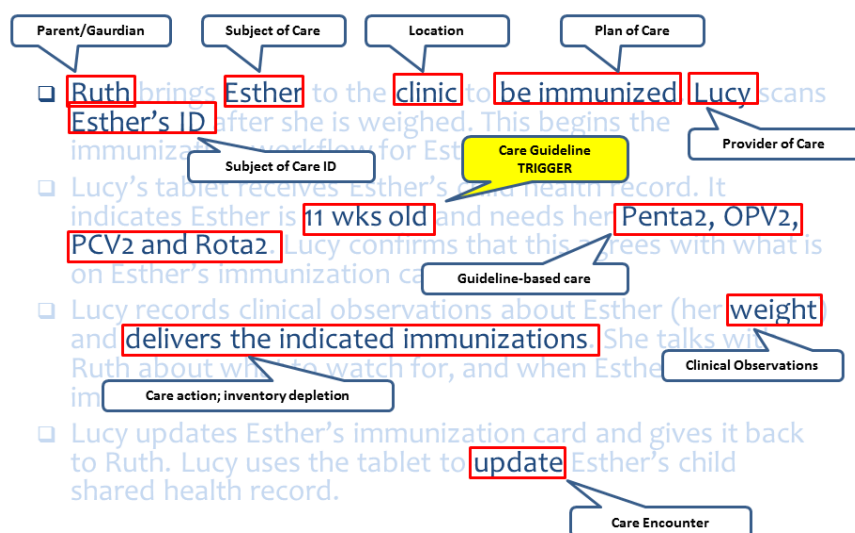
Parent/Gaurdian

Subject of Care

Location

Plan of Care

Ruth brings Esther to the clinic to be immunized. Lucy scans Esther's ID after she is weighed. This begins the immunization workflow for Esther.

Subject of Care ID

Care Guideline TRIGGER

Provider of Care

Lucy's tablet receives Esther's child health record. It indicates Esther is 11 wks old and needs her Penta2, OPV2, PCV2 and Rota2. Lucy confirms that this agrees with what is on Esther's immunization card.

Guideline-based care

Lucy records clinical observations about Esther (her weight) and delivers the indicated immunizations. She talks with Ruth about what to watch for, and when Esther's next im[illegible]

Clinical Observations

Care action; inventory depletion

Lucy updates Esther's immunization card and gives it back to Ruth. Lucy uses the tablet to update Esther's child shared health record.

Care Encounter